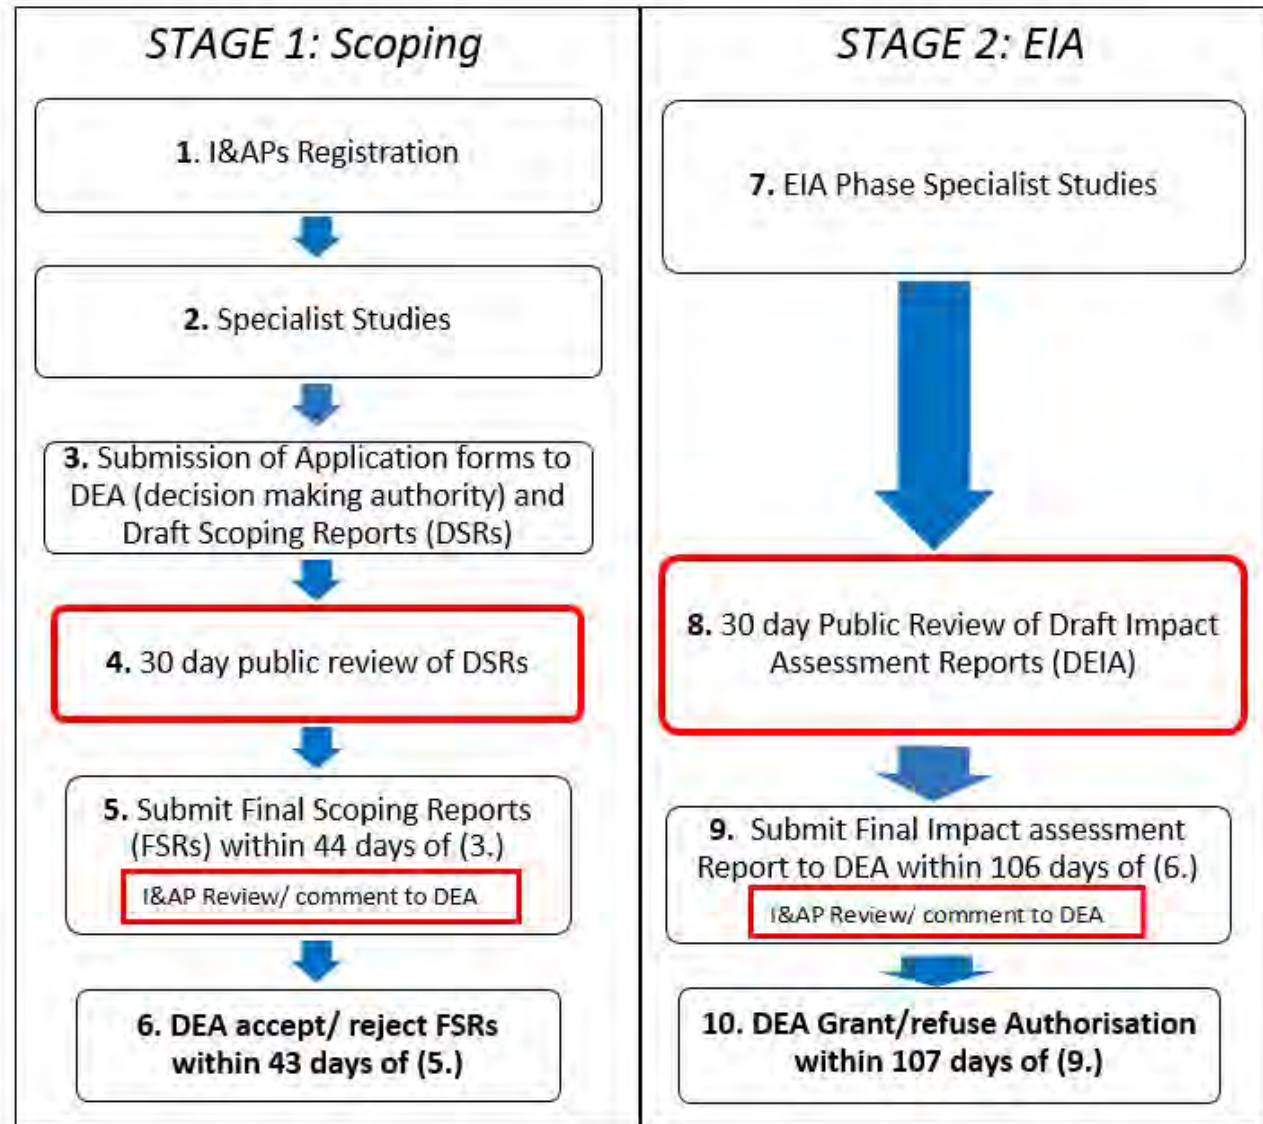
STAGE 1: Scoping

1. I&APs Registration

2. Specialist Studies

3. Submission of Application forms to DEA (decision making authority) and Draft Scoping Reports (DSRs)

4. 30 day public review of DSRs

5. Submit Final Scoping Reports (FSRs) within 44 days of (3.)

I&AP Review/ comment to DEA

6. DEA accept/ reject FSRs within 43 days of (5.)

STAGE 2: EIA

7. EIA Phase Specialist Studies

8. 30 day Public Review of Draft Impact Assessment Reports (DEIA)

9. Submit Final Impact assessment Report to DEA within 106 days of (6.)

I&AP Review/ comment to DEA

10. DEA Grant/refuse Authorisation within 107 days of (9.)